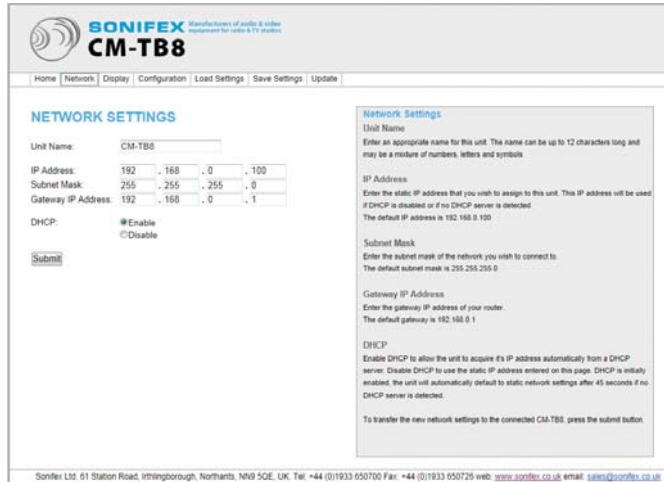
SONIFEX Manufacturers of audio & video equipment for radio & TV studios
CM-TB8

Home | Network | Display | Configuration | Load Settings | Save Settings | Update

NETWORK SETTINGS

Unit Name: CM-TB8

IP Address: 192 . 168 . 0 . 100
Subnet Mask: 255 . 255 . 255 . 0
Gateway IP Address: 192 . 168 . 0 . 1

DHCP: Enable
Disable

Submit

Network Settings
Unit Name
Enter an appropriate name for this unit. The name can be up to 12 characters long and may be a mixture of numbers, letters and symbols

IP Address
Enter the static IP address that you wish to assign to this unit. This IP address will be used if DHCP is disabled or if no DHCP server is detected
The default IP address is 192.168.0.100

Subnet Mask
Enter the subnet mask of the network you wish to connect to.
The default subnet mask is 255.255.255.0

Gateway IP Address
Enter the gateway IP address of your router.
The default gateway is 192.168.0.1

DHCP
Enable DHCP to allow the unit to acquire it's IP address automatically from a DHCP server. Disable DHCP to use the static IP address entered on this page. DHCP is initially enabled, the unit will automatically default to static network settings after 45 seconds if no DHCP server is detected.

To transfer the new network settings to the connected CM-TB8, press the submit button.

Sonifex Ltd. 61 Station Road, Irthlingborough, Northants, NN9 5QE, UK. Tel: +44 (0)1933 650700 Fax: +44 (0)1933 650726 web: www.sonifex.co.uk email: sales@sonifex.co.uk